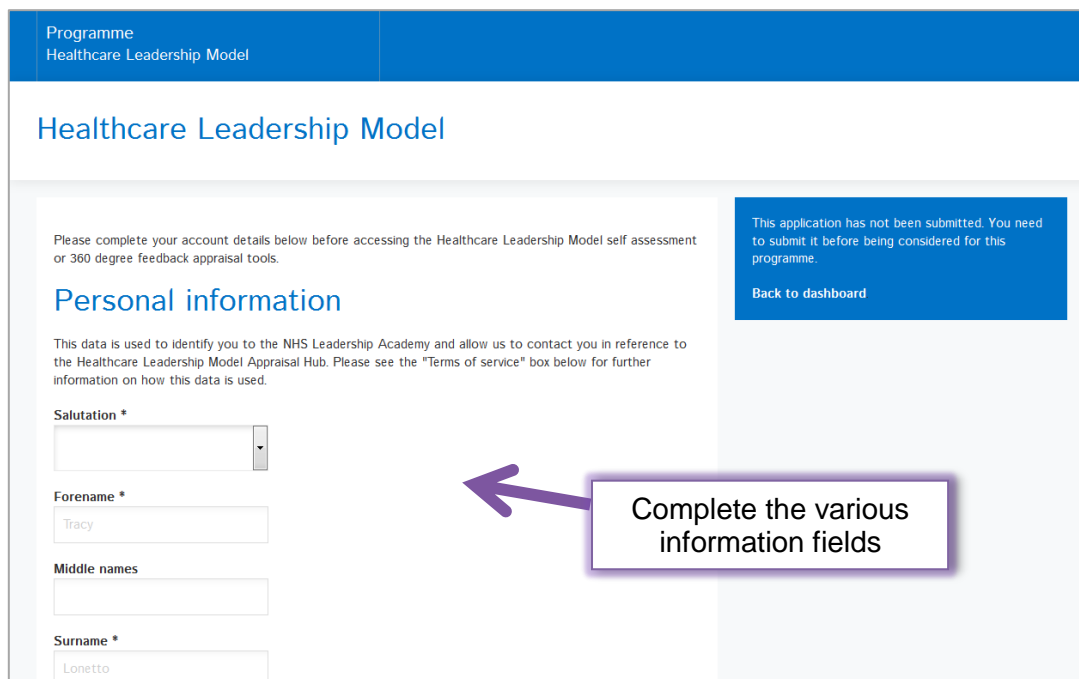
Programme
Healthcare Leadership Model

Healthcare Leadership Model

Please complete your account details below before accessing the Healthcare Leadership Model self assessment or 360 degree feedback appraisal tools.

Personal information

This data is used to identify you to the NHS Leadership Academy and allow us to contact you in reference to the Healthcare Leadership Model Appraisal Hub. Please see the "Terms of service" box below for further information on how this data is used.

Salutation *

Forename *
Tracy

Middle names

Surname *
Lonetto

This application has not been submitted. You need to submit it before being considered for this programme.

Back to dashboard

Complete the various information fields